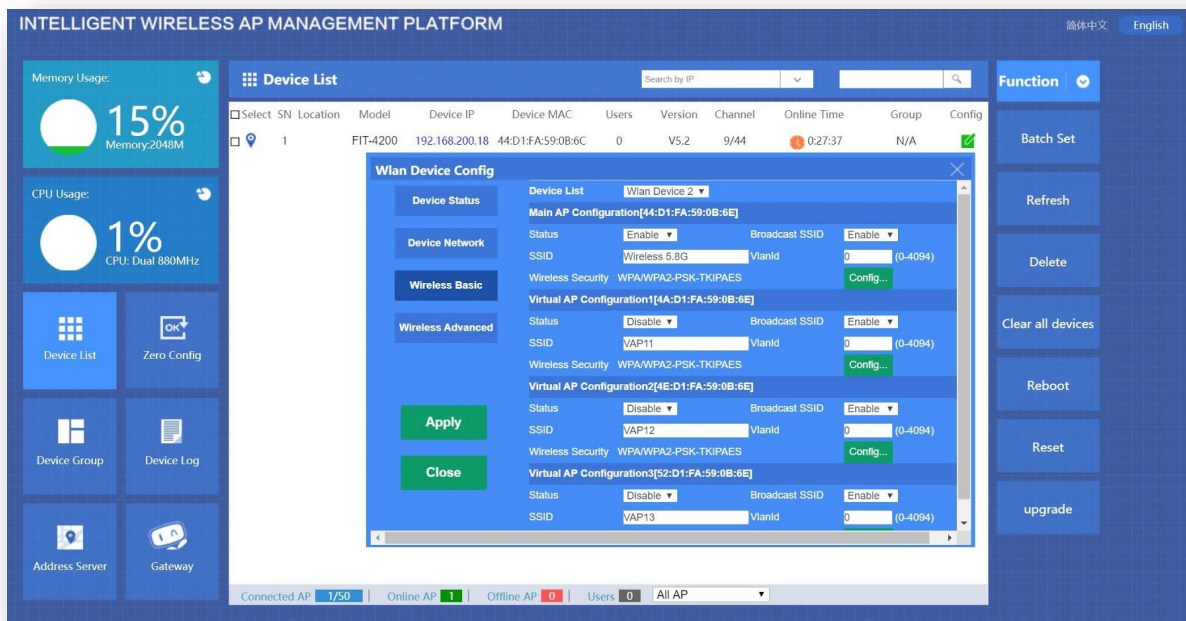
INTELLIGENT WIRELESS AP MANAGEMENT PLATFORM

简体中文 English

Memory Usage:
15%
Memory:2048M

CPU Usage:
1%
CPU: Dual 880MHz

Device List
Zero Config
Device Group
Device Log
Address Server
Gateway

Device List
Search by IP

| Select | SN | Location | Model | Device IP | Device MAC | Users | Version | Channel | Online Time | Group | Config |
|---|---|---|---|---|---|---|---|---|---|---|---|
| | 1 | | FIT-4200 | 192.168.200.18 | 44:D1:FA:59:0B:6C | 0 | V5.2 | 9/44 | 0:27:37 | N/A | |

Wlan Device Config

Device Status
Device Network
Wireless Basic
Wireless Advanced
Apply
Close

Device List Wlan Device 2

Main AP Configuration[44:D1:FA:59:0B:6E]
Status Enable Broadcast SSID Enable
SSID Wireless 5.8G VlanId 0 (0-4094)
Wireless Security WPA/WPA2-PSK-TKIPAES Config...

Virtual AP Configuration1[4A:D1:FA:59:0B:6E]
Status Disable Broadcast SSID Enable
SSID VAP11 VlanId 0 (0-4094)
Wireless Security WPA/WPA2-PSK-TKIPAES Config...

Virtual AP Configuration2[4E:D1:FA:59:0B:6E]
Status Disable Broadcast SSID Enable
SSID VAP12 VlanId 0 (0-4094)
Wireless Security WPA/WPA2-PSK-TKIPAES Config...

Virtual AP Configuration3[52:D1:FA:59:0B:6E]
Status Disable Broadcast SSID Enable
SSID VAP13 VlanId 0 (0-4094)

Connected AP 1/50 | Online AP 1 | Offline AP 0 | Users 0 | All AP

Function
Batch Set
Refresh
Delete
Clear all devices
Reboot
Reset
upgrade